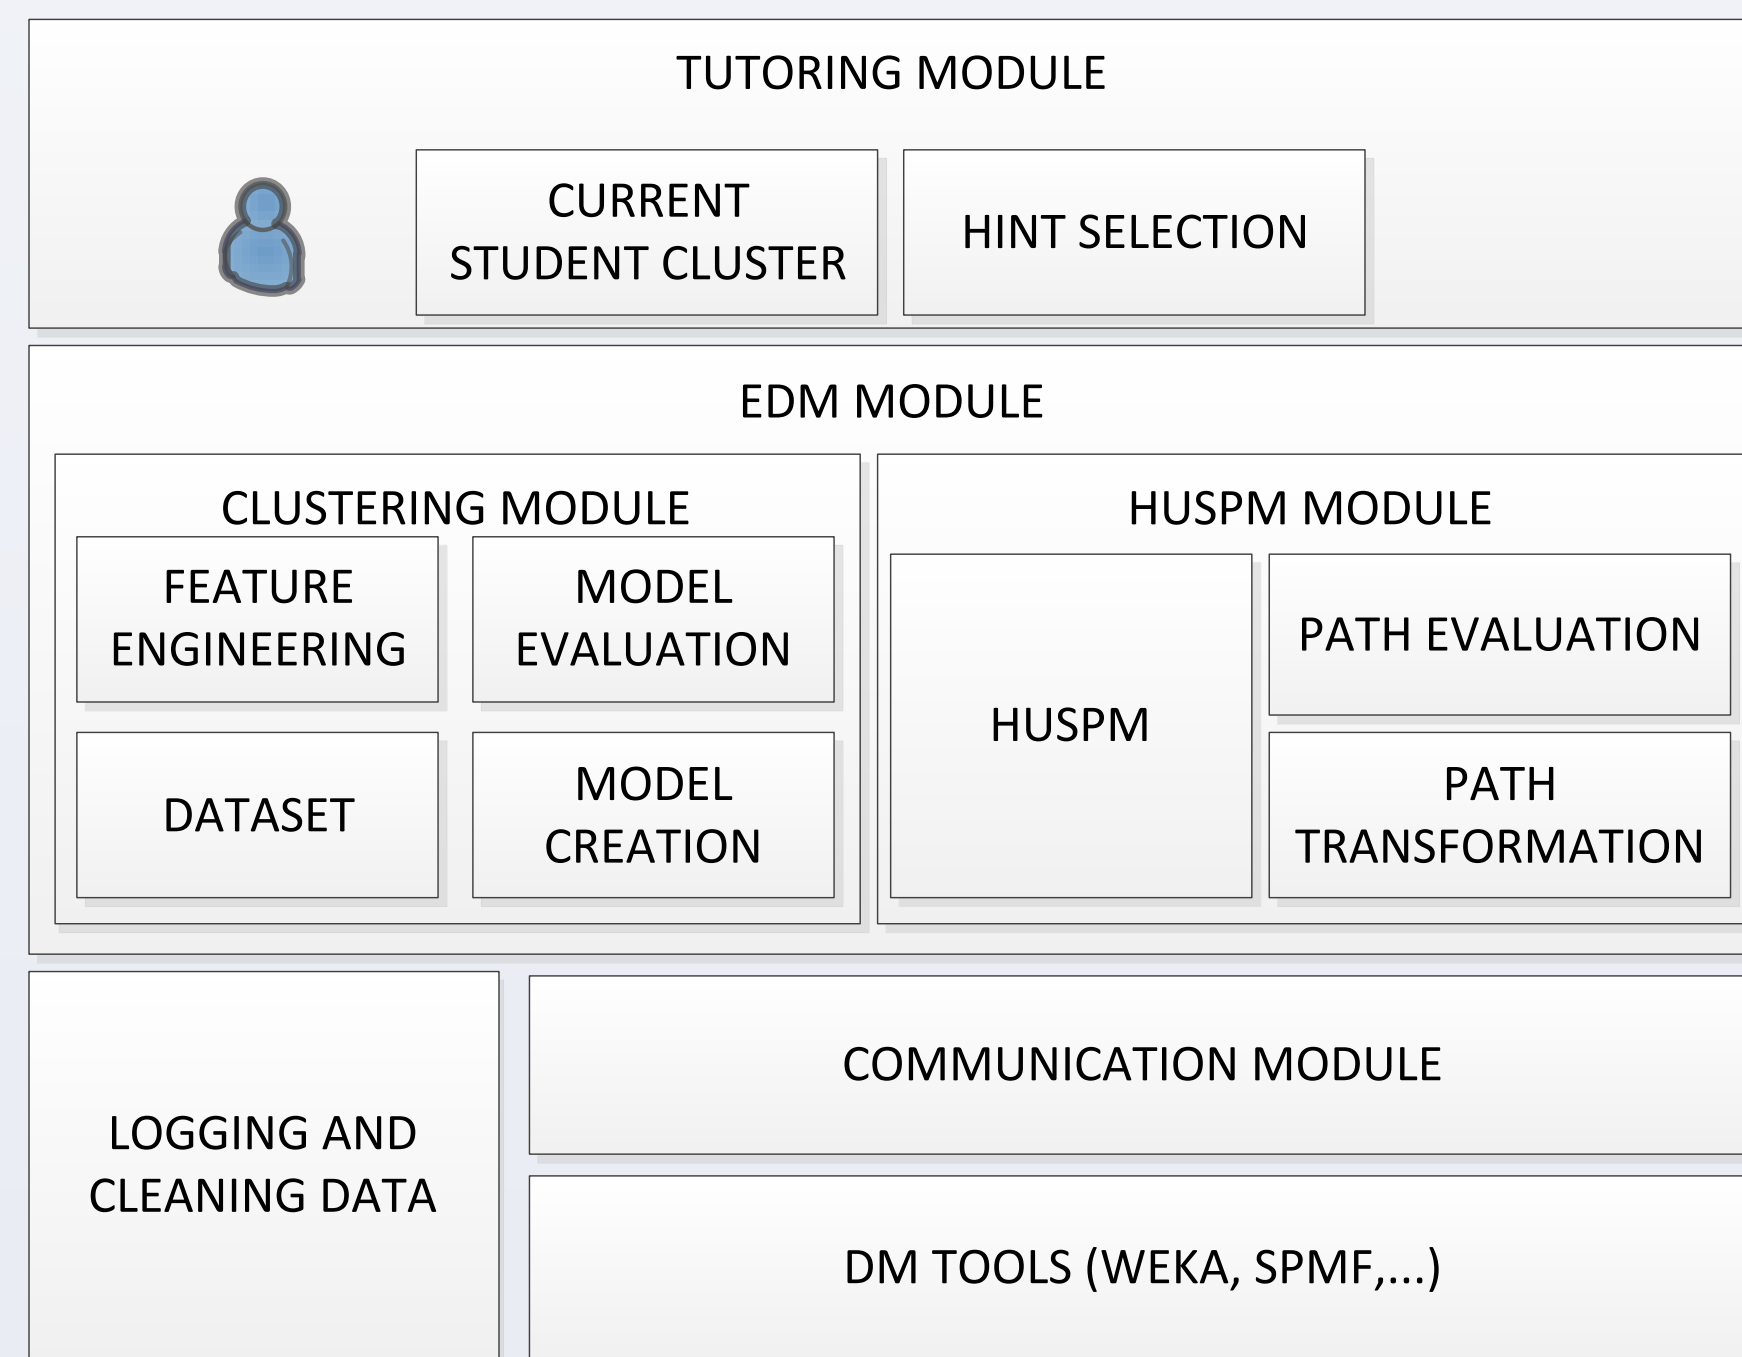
TUTORING MODULE

CURRENT STUDENT CLUSTER

HINT SELECTION

EDM MODULE

CLUSTERING MODULE

FEATURE ENGINEERING

MODEL EVALUATION

DATASET

MODEL CREATION

HUSPM MODULE

HUSPM

PATH EVALUATION

PATH TRANSFORMATION

LOGGING AND CLEANING DATA

COMMUNICATION MODULE

DM TOOLS (WEKA, SPMF,...)